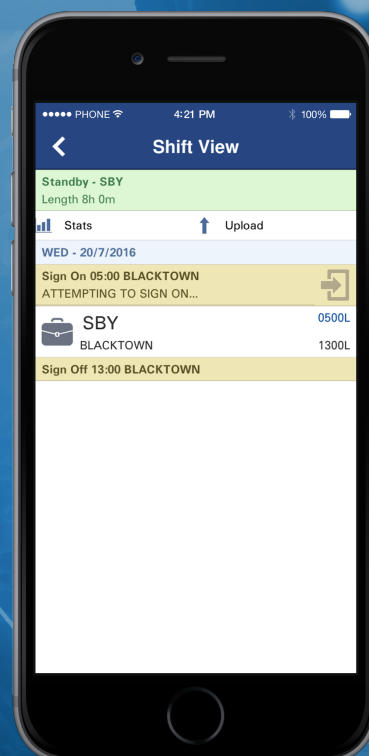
●●●●● PHONE 4:21 PM 100%

Shift View

Standby - SBY
Length 8h 0m

Stats

Upload

WED - 20/7/2016

Sign On 05:00 BLACKTOWN
ATTEMPTING TO SIGN ON...

SBY
BLACKTOWN

0500L
1300L

Sign Off 13:00 BLACKTOWN